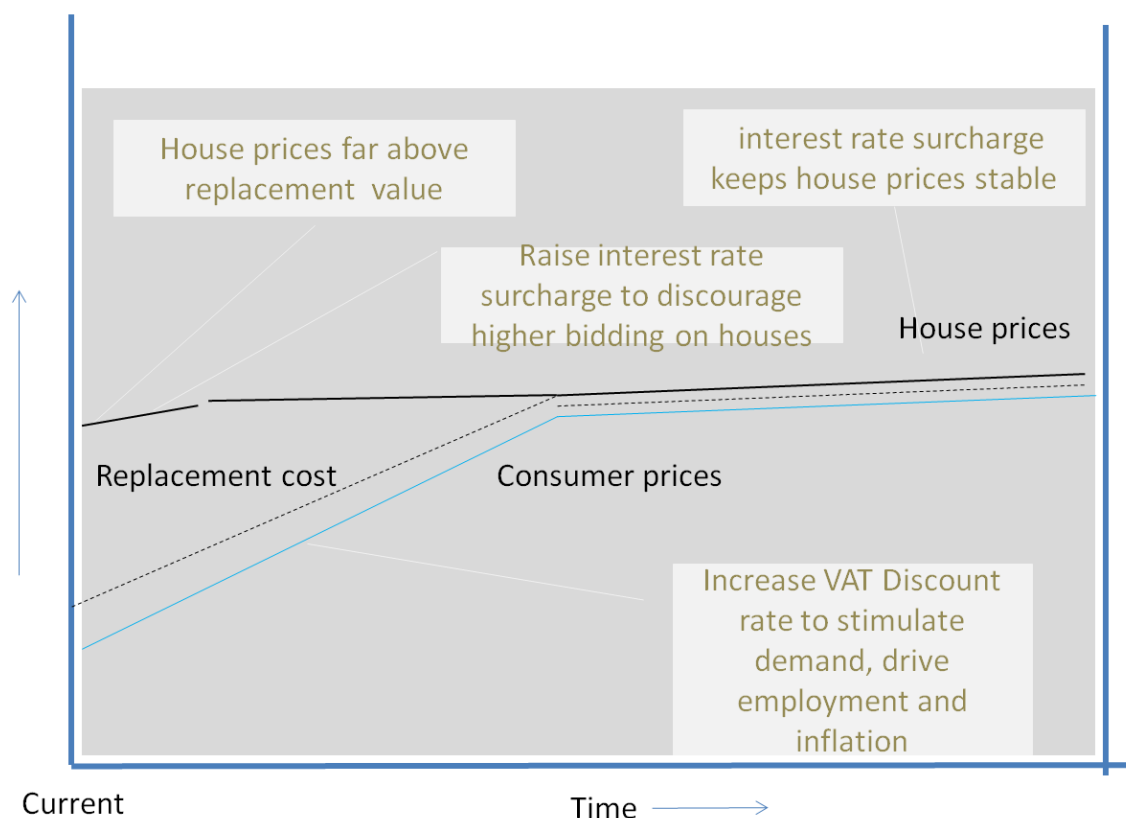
House prices far above replacement value

interest rate surcharge keeps house prices stable

Raise interest rate surcharge to discourage higher bidding on houses

House prices

Replacement cost

Consumer prices

Increase VAT Discount rate to stimulate demand, drive employment and inflation

Current

Time